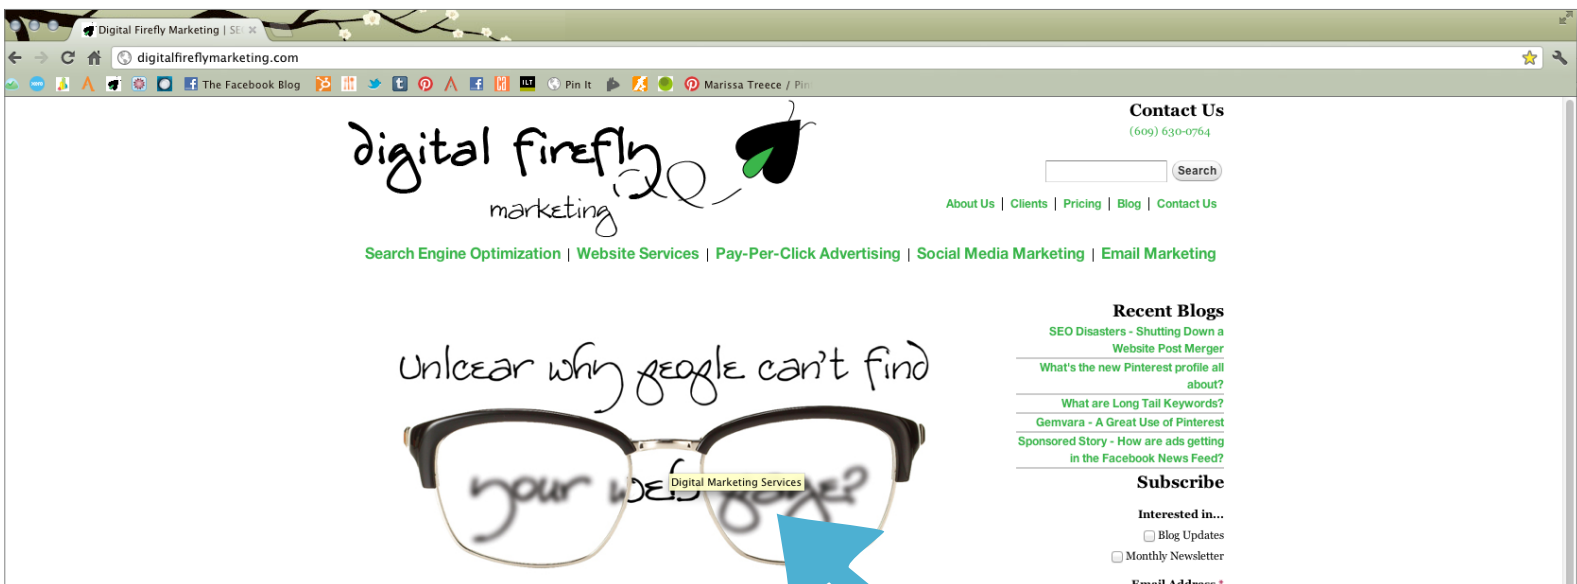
Digital Firefly Marketing | SE ×

digitalfireflymarketing.com

The Facebook Blog Pin It Marissa Treece / Pin

digital firefly marketing

Contact Us
(609) 630-0764

Search

About Us | Clients | Pricing | Blog | Contact Us

Search Engine Optimization | Website Services | Pay-Per-Click Advertising | Social Media Marketing | Email Marketing

Unlcear why people can't find

your website?

Digital Marketing Services

Recent Blogs
SEO Disasters - Shutting Down a Website Post Merger
What's the new Pinterest profile all about?
What are Long Tail Keywords?
Gemvara - A Great Use of Pinterest
Sponsored Story - How are ads getting in the Facebook News Feed?

Subscribe
Interested in...
Blog Updates
Monthly Newsletter
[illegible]